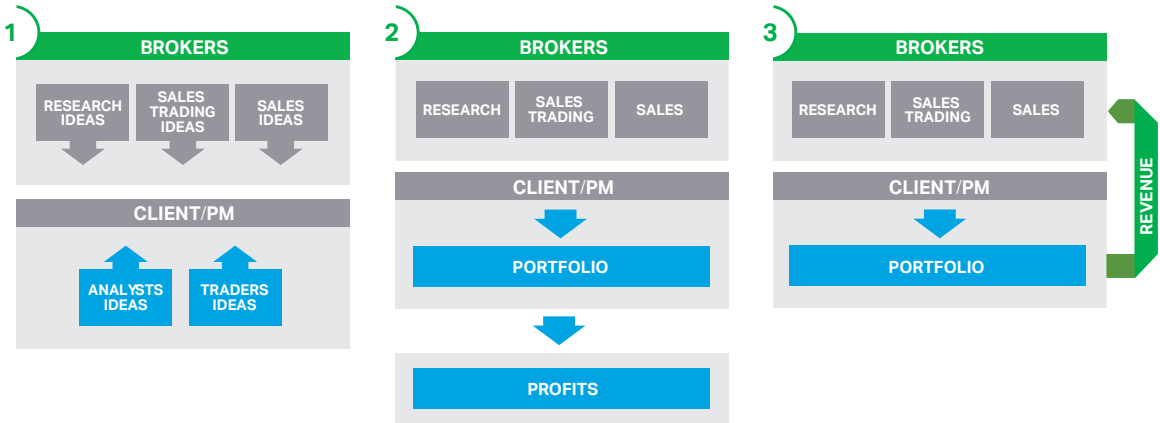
1
BROKERS
RESEARCH IDEAS
SALES TRADING IDEAS
SALES IDEAS
CLIENT/PM
ANALYSTS IDEAS
TRADERS IDEAS

2
BROKERS
RESEARCH
SALES TRADING
SALES
CLIENT/PM
PORTFOLIO
PROFITS

3
BROKERS
RESEARCH
SALES TRADING
SALES
CLIENT/PM
PORTFOLIO
REVENUE